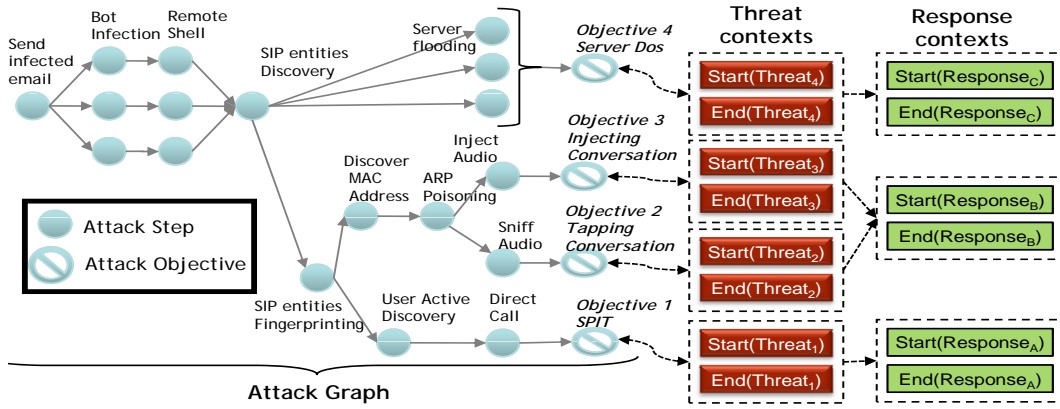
Send infected email

Bot Infection

Remote Shell

SIP entities Discovery

Server flooding

Objective 4 Server Dos

Threat contexts

Response contexts

Start(Threat$_4$)

End(Threat$_4$)

Start(Response$_C$)

End(Response$_C$)

Inject Audio

Objective 3 Injecting Conversation

Discover MAC Address

ARP Poisoning

Start(Threat$_3$)

End(Threat$_3$)

Start(Response$_B$)

End(Response$_B$)

Attack Step

Attack Objective

Sniff Audio

Objective 2 Tapping Conversation

Start(Threat$_2$)

End(Threat$_2$)

SIP entities Fingerprinting

User Active Discovery

Direct Call

Objective 1 SPIT

Start(Threat$_1$)

End(Threat$_1$)

Start(Response$_A$)

End(Response$_A$)

Attack Graph